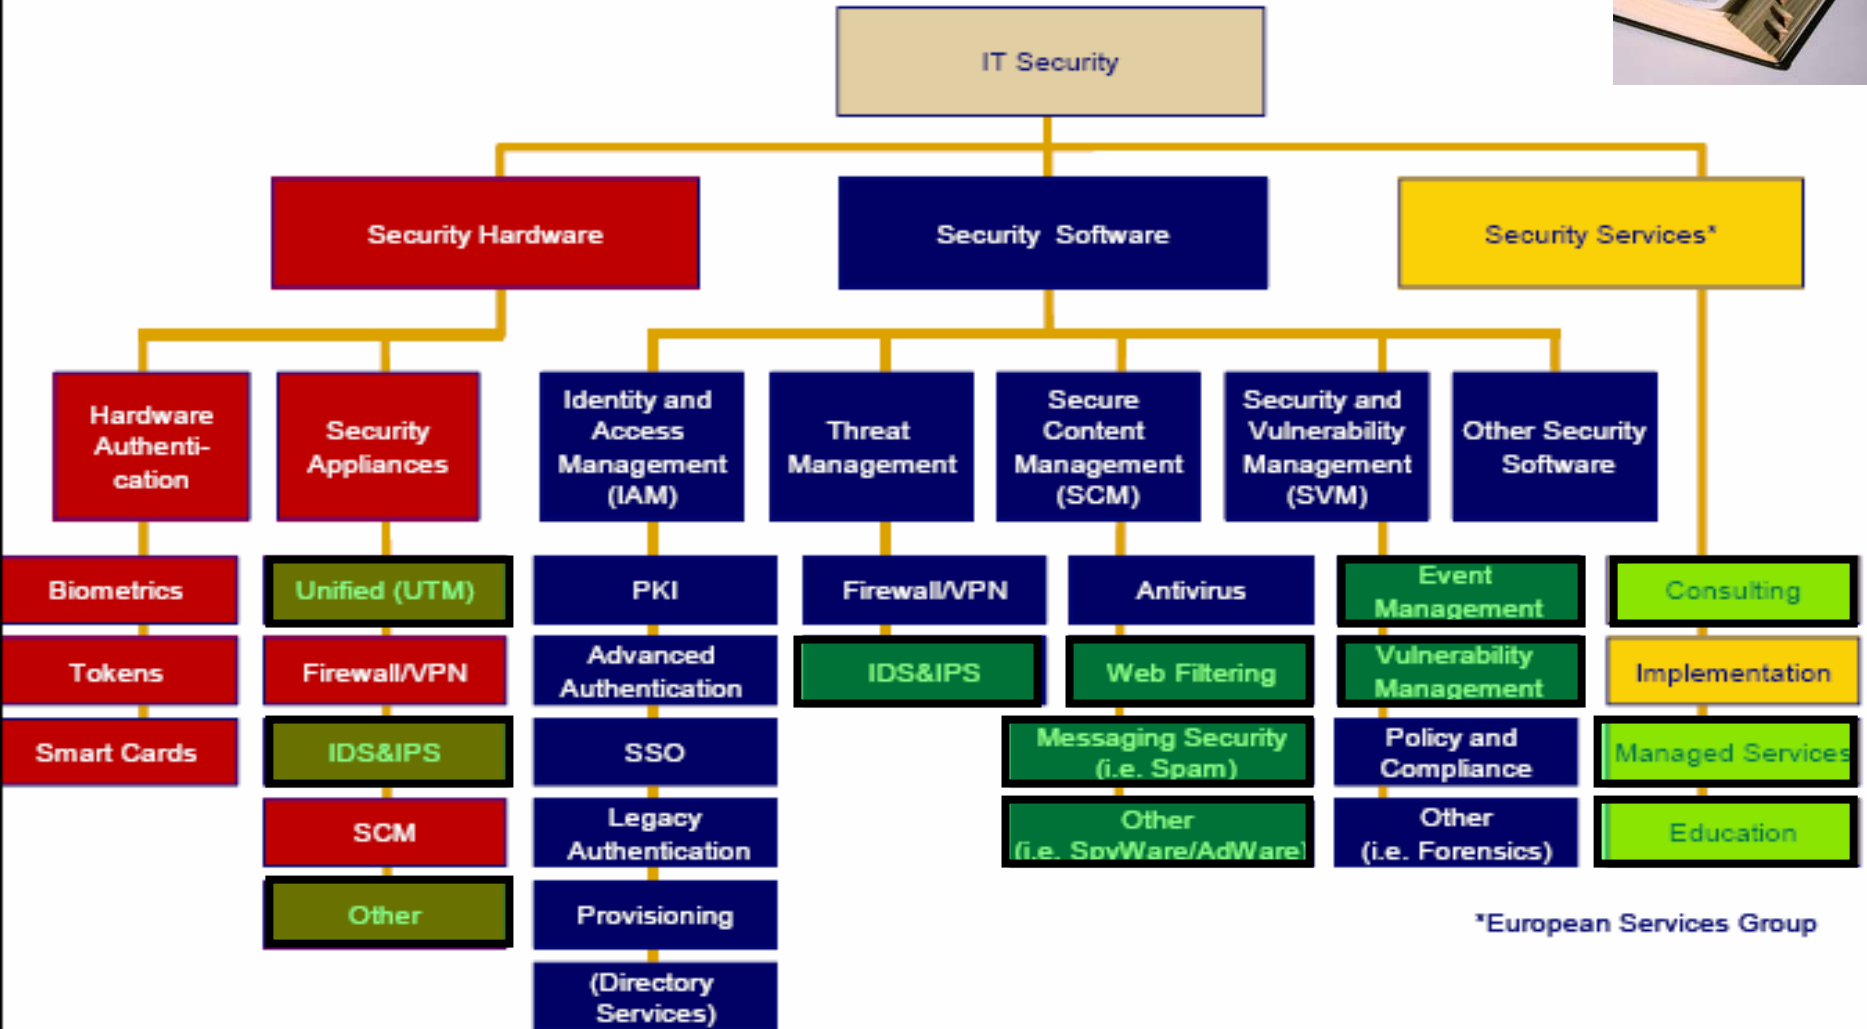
IT Security

Security Hardware

Security Software

Security Services*

Hardware Authentication

Security Appliances

Identity and Access Management (IAM)

Threat Management

Secure Content Management (SCM)

Security and Vulnerability Management (SVM)

Other Security Software

Biometrics

Tokens

Smart Cards

Unified (UTM)

Firewall/VPN

IDS&IPS

SCM

Other

PKI

Advanced Authentication

SSO

Legacy Authentication

Provisioning

(Directory Services)

Firewall/VPN

IDS&IPS

Antivirus

Web Filtering

Messaging Security (i.e. Spam)

Other (i.e. SpyWare/AdWare)

Event Management

Vulnerability Management

Policy and Compliance

Other (i.e. Forensics)

Consulting

Implementation

Managed Services

Education

*European Services Group